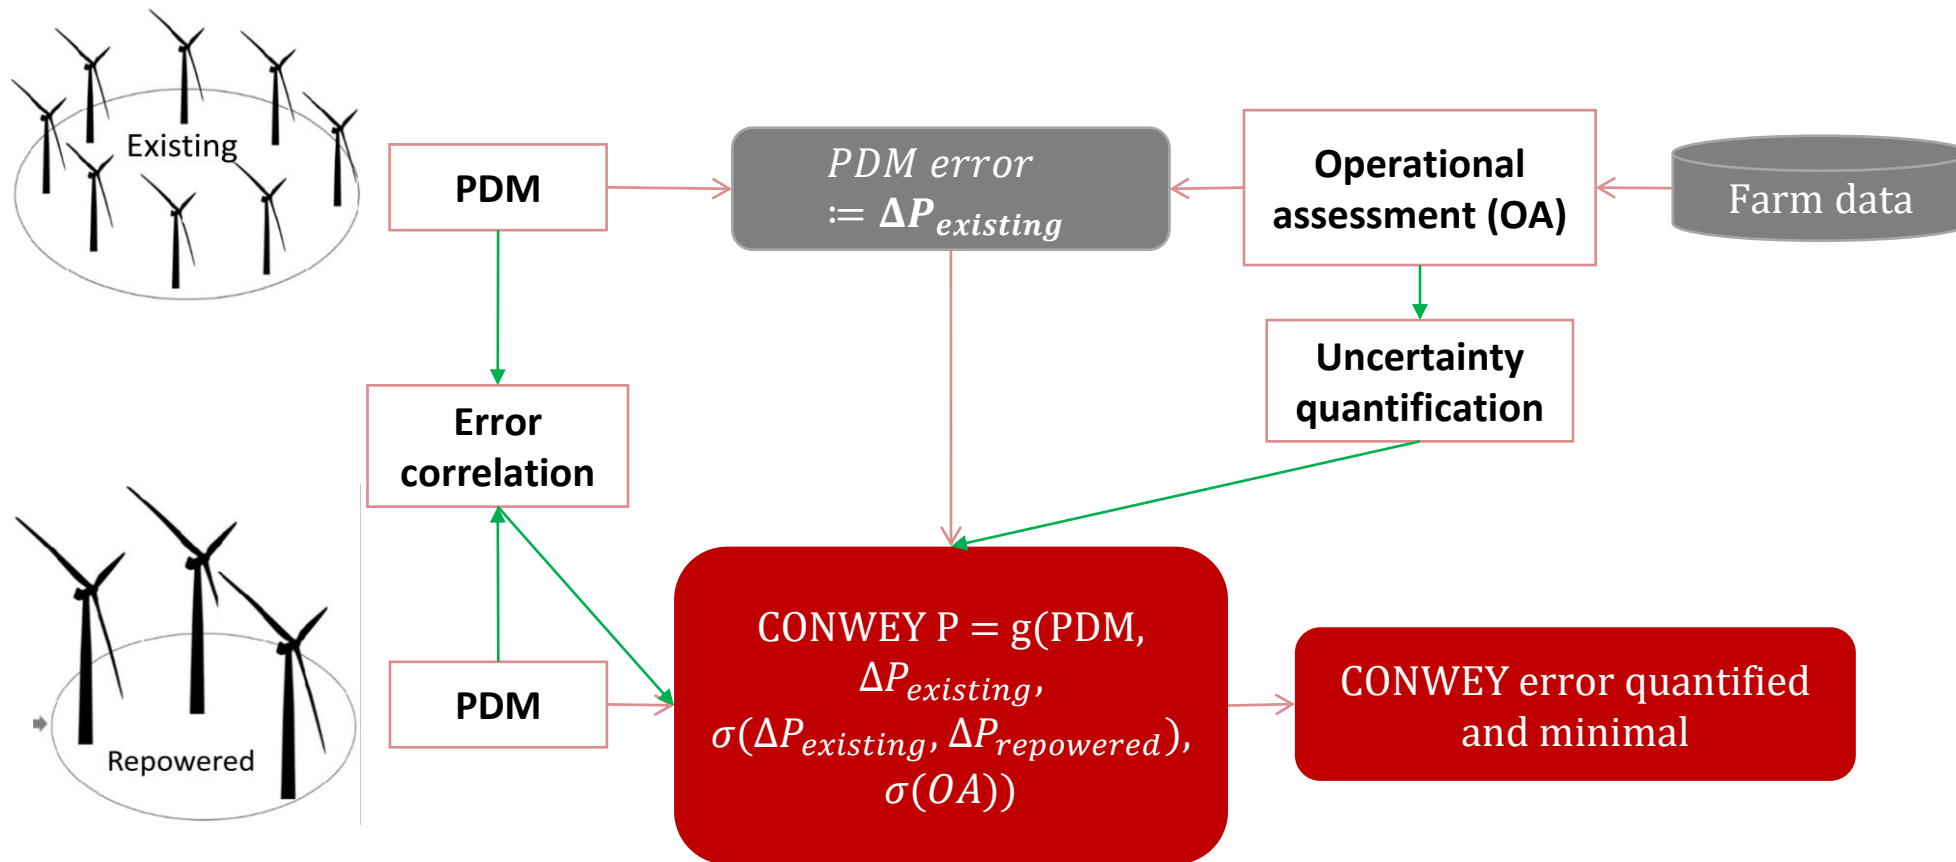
Existing

PDM

*PDM error* $:= \Delta P_{existing}$

Operational assessment (OA)

Farm data

Uncertainty quantification

Error correlation

Repowered

PDM

CONWEY $P = g(PDM, \Delta P_{existing}, \sigma(\Delta P_{existing}, \Delta P_{repowered}), \sigma(OA))$

CONWEY error quantified and minimal